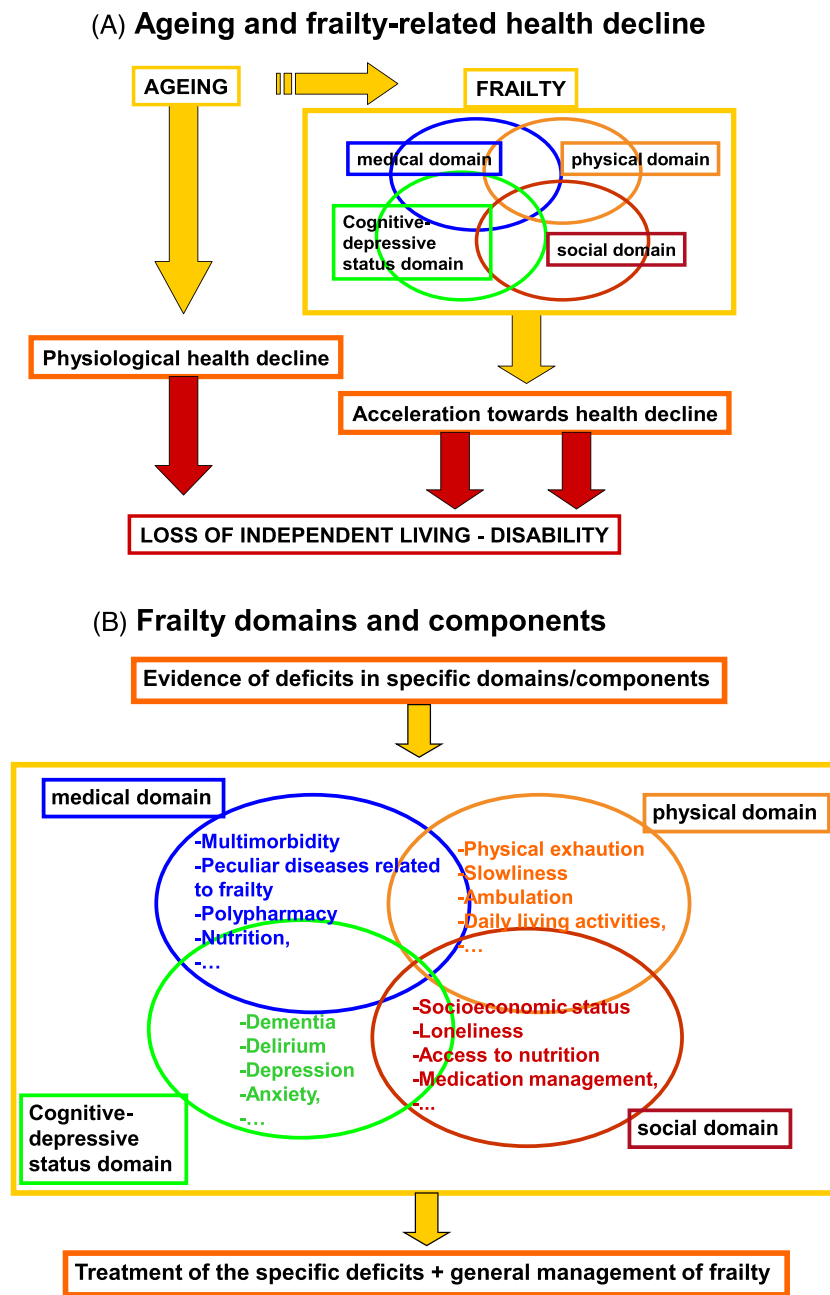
(A) **Ageing and frailty-related health decline**

AGEING

FRAILTY

medical domain

physical domain

Cognitive-depressive status domain

social domain

Physiological health decline

Acceleration towards health decline

LOSS OF INDEPENDENT LIVING - DISABILITY

(B) **Frailty domains and components**

Evidence of deficits in specific domains/components

medical domain

physical domain

-Multimorbidity
-Peculiar diseases related to frailty
-Polypharmacy
-Nutrition,
-…

-Physical exhaution
-Slowliness
-Ambulation
-Daily living activities,
-…

-Dementia
-Delirium
-Depression
-Anxiety,
-…

-Socioeconomic status
-Loneliness
-Access to nutrition
-Medication management,
-…

Cognitive-depressive status domain

social domain

Treatment of the specific deficits + general management of frailty